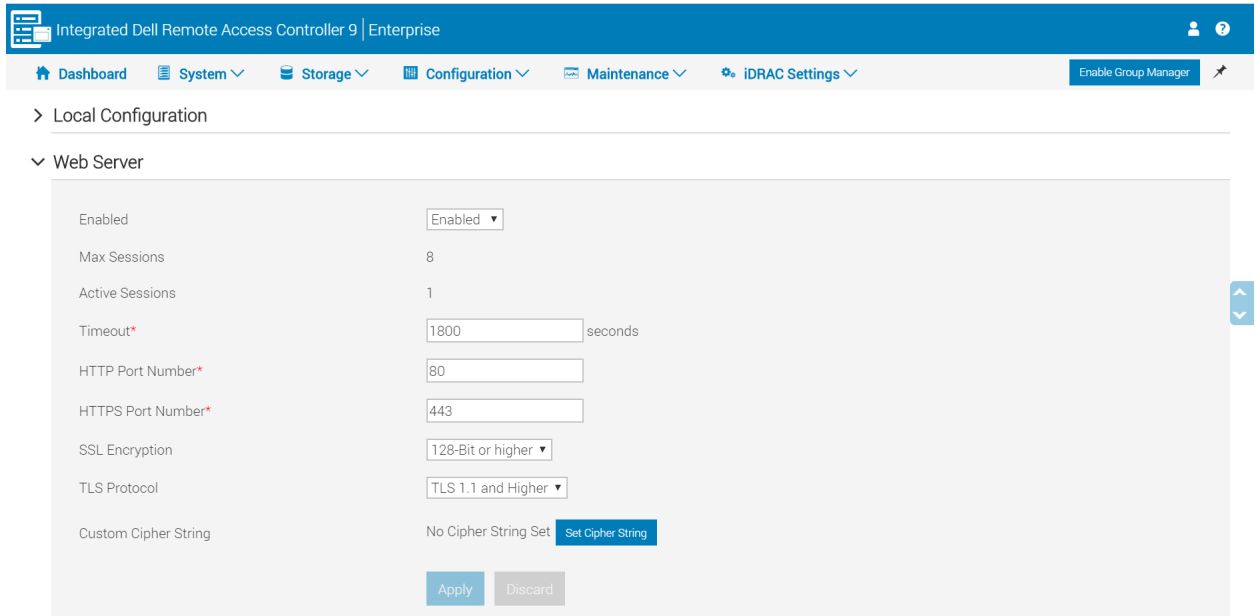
Integrated Dell Remote Access Controller 9 | Enterprise

Dashboard System Storage Configuration Maintenance iDRAC Settings Enable Group Manager

> Local Configuration

Web Server

| | |
|---|---|
| Enabled | Enabled |
| Max Sessions | 8 |
| Active Sessions | 1 |
| Timeout* | 1800 seconds |
| HTTP Port Number* | 80 |
| HTTPS Port Number* | 443 |
| SSL Encryption | 128-Bit or higher |
| TLS Protocol | TLS 1.1 and Higher |
| Custom Cipher String | No Cipher String Set Set Cipher String |

Apply Discard